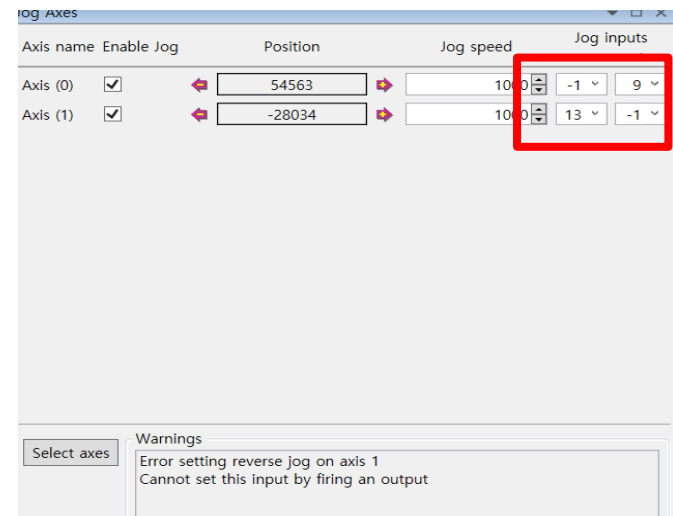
og Axes

| Axis name | Enable Jog | | Position | | Jog speed | Jog inputs | |
|---|---|---|---|---|---|---|---|
| Axis (0) | ✓ | | 54563 | | 1000 | -1 | 9 |
| Axis (1) | ✓ | | -28034 | | 1000 | 13 | -1 |

Select axes

Warnings

Error setting reverse jog on axis 1
Cannot set this input by firing an output